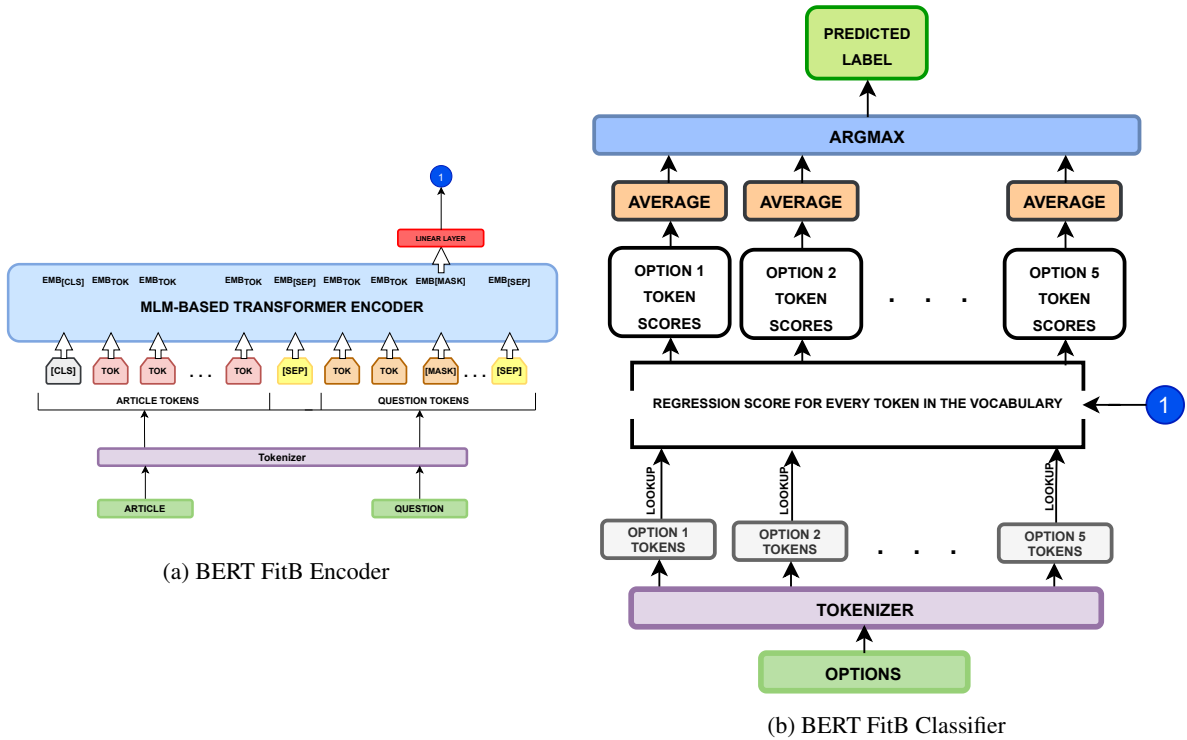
1

LINEAR LAYER

$EMB_{[CLS]}$ $EMB_{TOK}$ $EMB_{TOK}$ $EMB_{TOK}$ $EMB_{[SEP]}$ $EMB_{TOK}$ $EMB_{TOK}$ $EMB_{[MASK]}$ $EMB_{[SEP]}$

MLM-BASED TRANSFORMER ENCODER

[CLS] TOK TOK . . . TOK [SEP] TOK TOK [MASK] . . . [SEP]

ARTICLE TOKENS

QUESTION TOKENS

Tokenizer

ARTICLE

QUESTION

(a) BERT FitB Encoder

PREDICTED LABEL

ARGMAX

AVERAGE AVERAGE AVERAGE

OPTION 1 TOKEN SCORES

OPTION 2 TOKEN SCORES

. . . .

OPTION 5 TOKEN SCORES

REGRESSION SCORE FOR EVERY TOKEN IN THE VOCABULARY

1

LOOKUP LOOKUP LOOKUP

OPTION 1 TOKENS

OPTION 2 TOKENS

. . . .

OPTION 5 TOKENS

TOKENIZER

OPTIONS

(b) BERT FitB Classifier